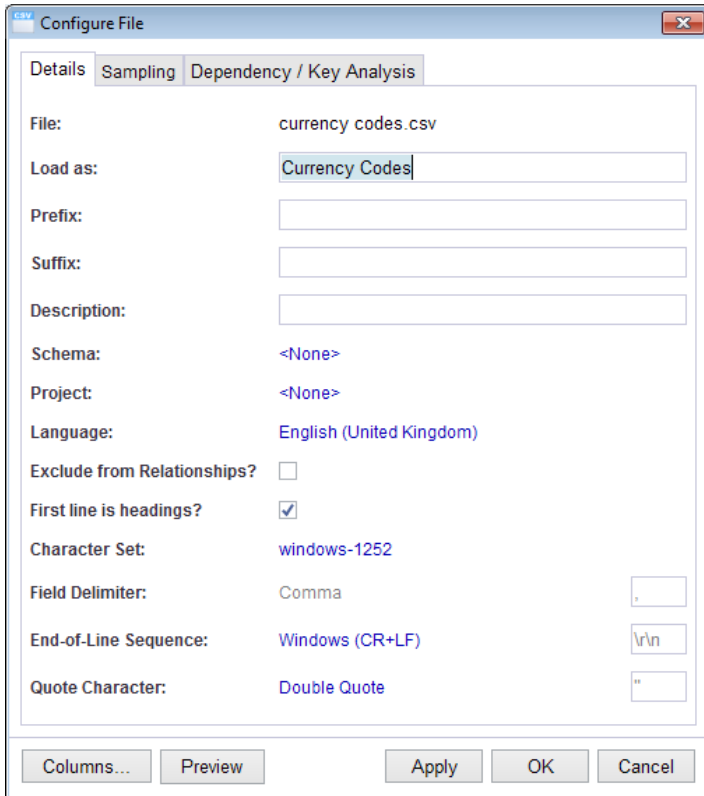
csv Configure File

Details | Sampling | Dependency / Key Analysis

File: currency codes.csv

Load as: Currency Codes

Prefix:

Suffix:

Description:

Schema: <None>

Project: <None>

Language: English (United Kingdom)

Exclude from Relationships?

First line is headings?

Character Set: windows-1252

Field Delimiter: Comma ,

End-of-Line Sequence: Windows (CR+LF) \r\n

Quote Character: Double Quote "

Columns... Preview Apply OK Cancel